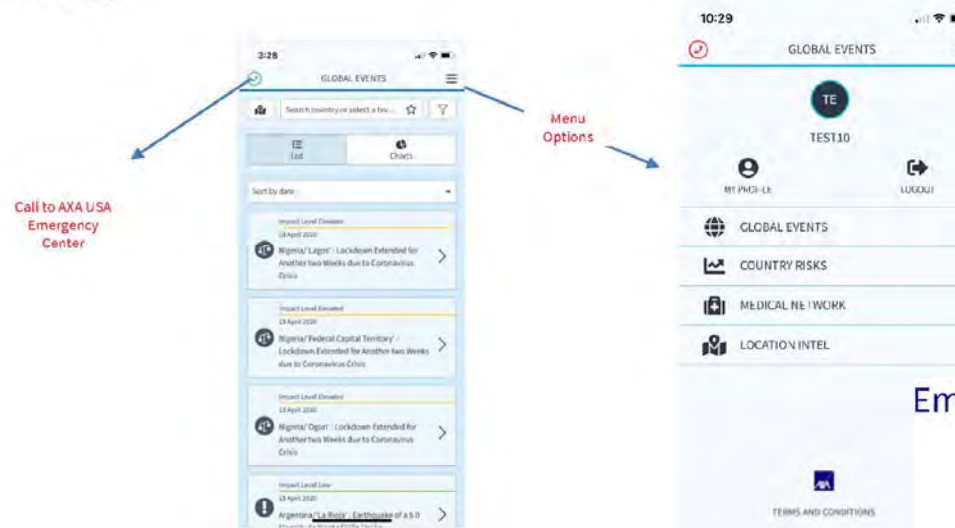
3:28

GLOBAL EVENTS

Search country or select a tra...

List

Charts

Sort by date

Impact Level Elevated
13 April 2020
Nigeria/ 'Lagos' : Lockdown Extended for Another two Weeks due to Coronavirus Crisis

Impact Level Elevated
13 April 2020
Nigeria/ 'Federal Capital Territory' : Lockdown Extended for Another two Weeks due to Coronavirus Crisis

Impact Level Elevated
13 April 2020
Nigeria/ 'Ogun' : Lockdown Extended for Another two Weeks due to Coronavirus Crisis

Impact Level Low
13 April 2020
Argentina/ 'La Rioja' : Earthquake of a 5.0 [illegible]

Call to AXA USA Emergency Center

Menu Options

10:29

GLOBAL EVENTS

TE

TEST10

MY PROFILE

LOGOUT

GLOBAL EVENTS

COUNTRY RISKS

MEDICAL NETWORK

LOCATION INTEL

Em

TERMS AND CONDITIONS